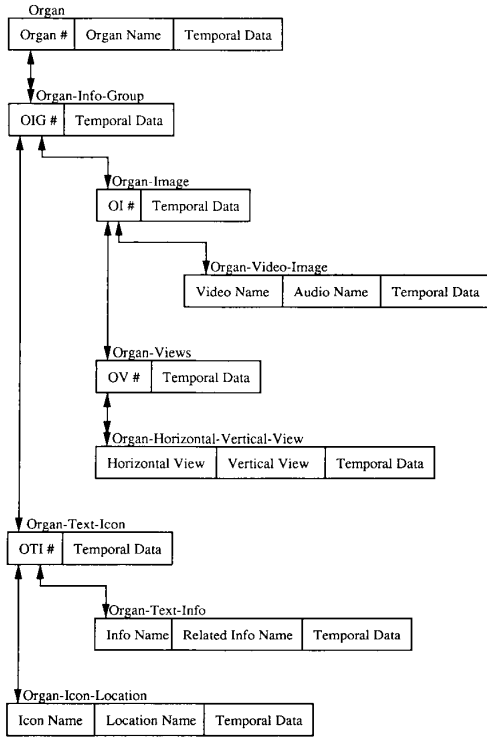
Organ

| Organ # | Organ Name | Temporal Data |
|---|---|---|

Organ-Info-Group

| OIG # | Temporal Data |
|---|---|

Organ-Image

| OI # | Temporal Data |
|---|---|

Organ-Video-Image

| Video Name | Audio Name | Temporal Data |
|---|---|---|

Organ-Views

| OV # | Temporal Data |
|---|---|

Organ-Horizontal-Vertical-View

| Horizontal View | Vertical View | Temporal Data |
|---|---|---|

Organ-Text-Icon

| OTI # | Temporal Data |
|---|---|

Organ-Text-Info

| Info Name | Related Info Name | Temporal Data |
|---|---|---|

Organ-Icon-Location

| Icon Name | Location Name | Temporal Data |
|---|---|---|